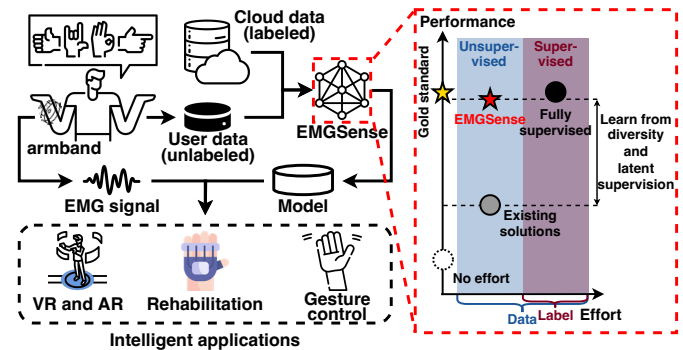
Cloud data (labeled)

armband

User data (unlabeled)

EMGSense

EMG signal

Model

VR and AR

Rehabilitation

Gesture control

Intelligent applications

Performance

Gold standard

Unsupervised

Supervised

EMGSense

Fully supervised

Learn from diversity and latent supervision

Existing solutions

No effort

Data

Label

Effort